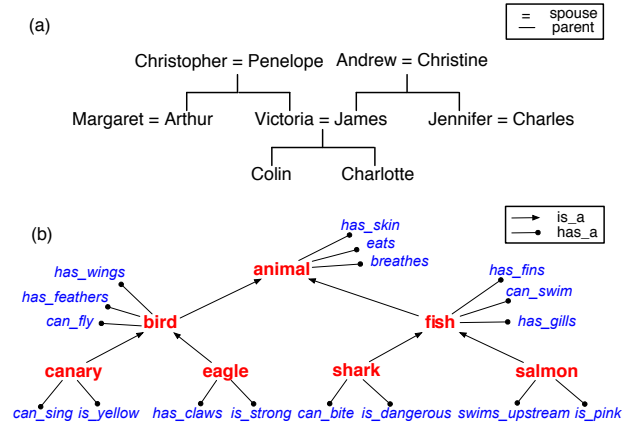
(a)

= spouse
— parent

Christopher = Penelope
Andrew = Christine
Margaret = Arthur
Victoria = James
Jennifer = Charles
Colin
Charlotte

(b)

is_a
has_a

has_skin
eats
breathes
animal
has_wings
has_feathers
can_fly
bird
has_fins
can_swim
has_gills
fish
canary
eagle
shark
salmon
can_sing
is_yellow
has_claws
is_strong
can_bite
is_dangerous
swims_upstream
is_pink